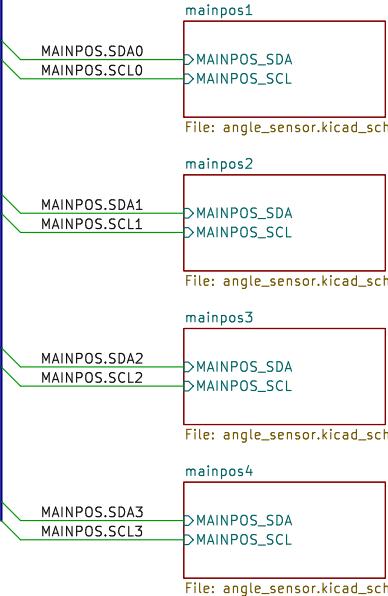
mainpos1

MAINPOS.SDA0
MAINPOS.SCL0

MAINPOS_SDA
MAINPOS_SCL

File: angle_sensor.kicad_sch

mainpos2

MAINPOS.SDA1
MAINPOS.SCL1

MAINPOS_SDA
MAINPOS_SCL

File: angle_sensor.kicad_sch

mainpos3

MAINPOS.SDA2
MAINPOS.SCL2

MAINPOS_SDA
MAINPOS_SCL

File: angle_sensor.kicad_sch

mainpos4

MAINPOS.SDA3
MAINPOS.SCL3

MAINPOS_SDA
MAINPOS_SCL

File: angle_sensor.kicad_sch